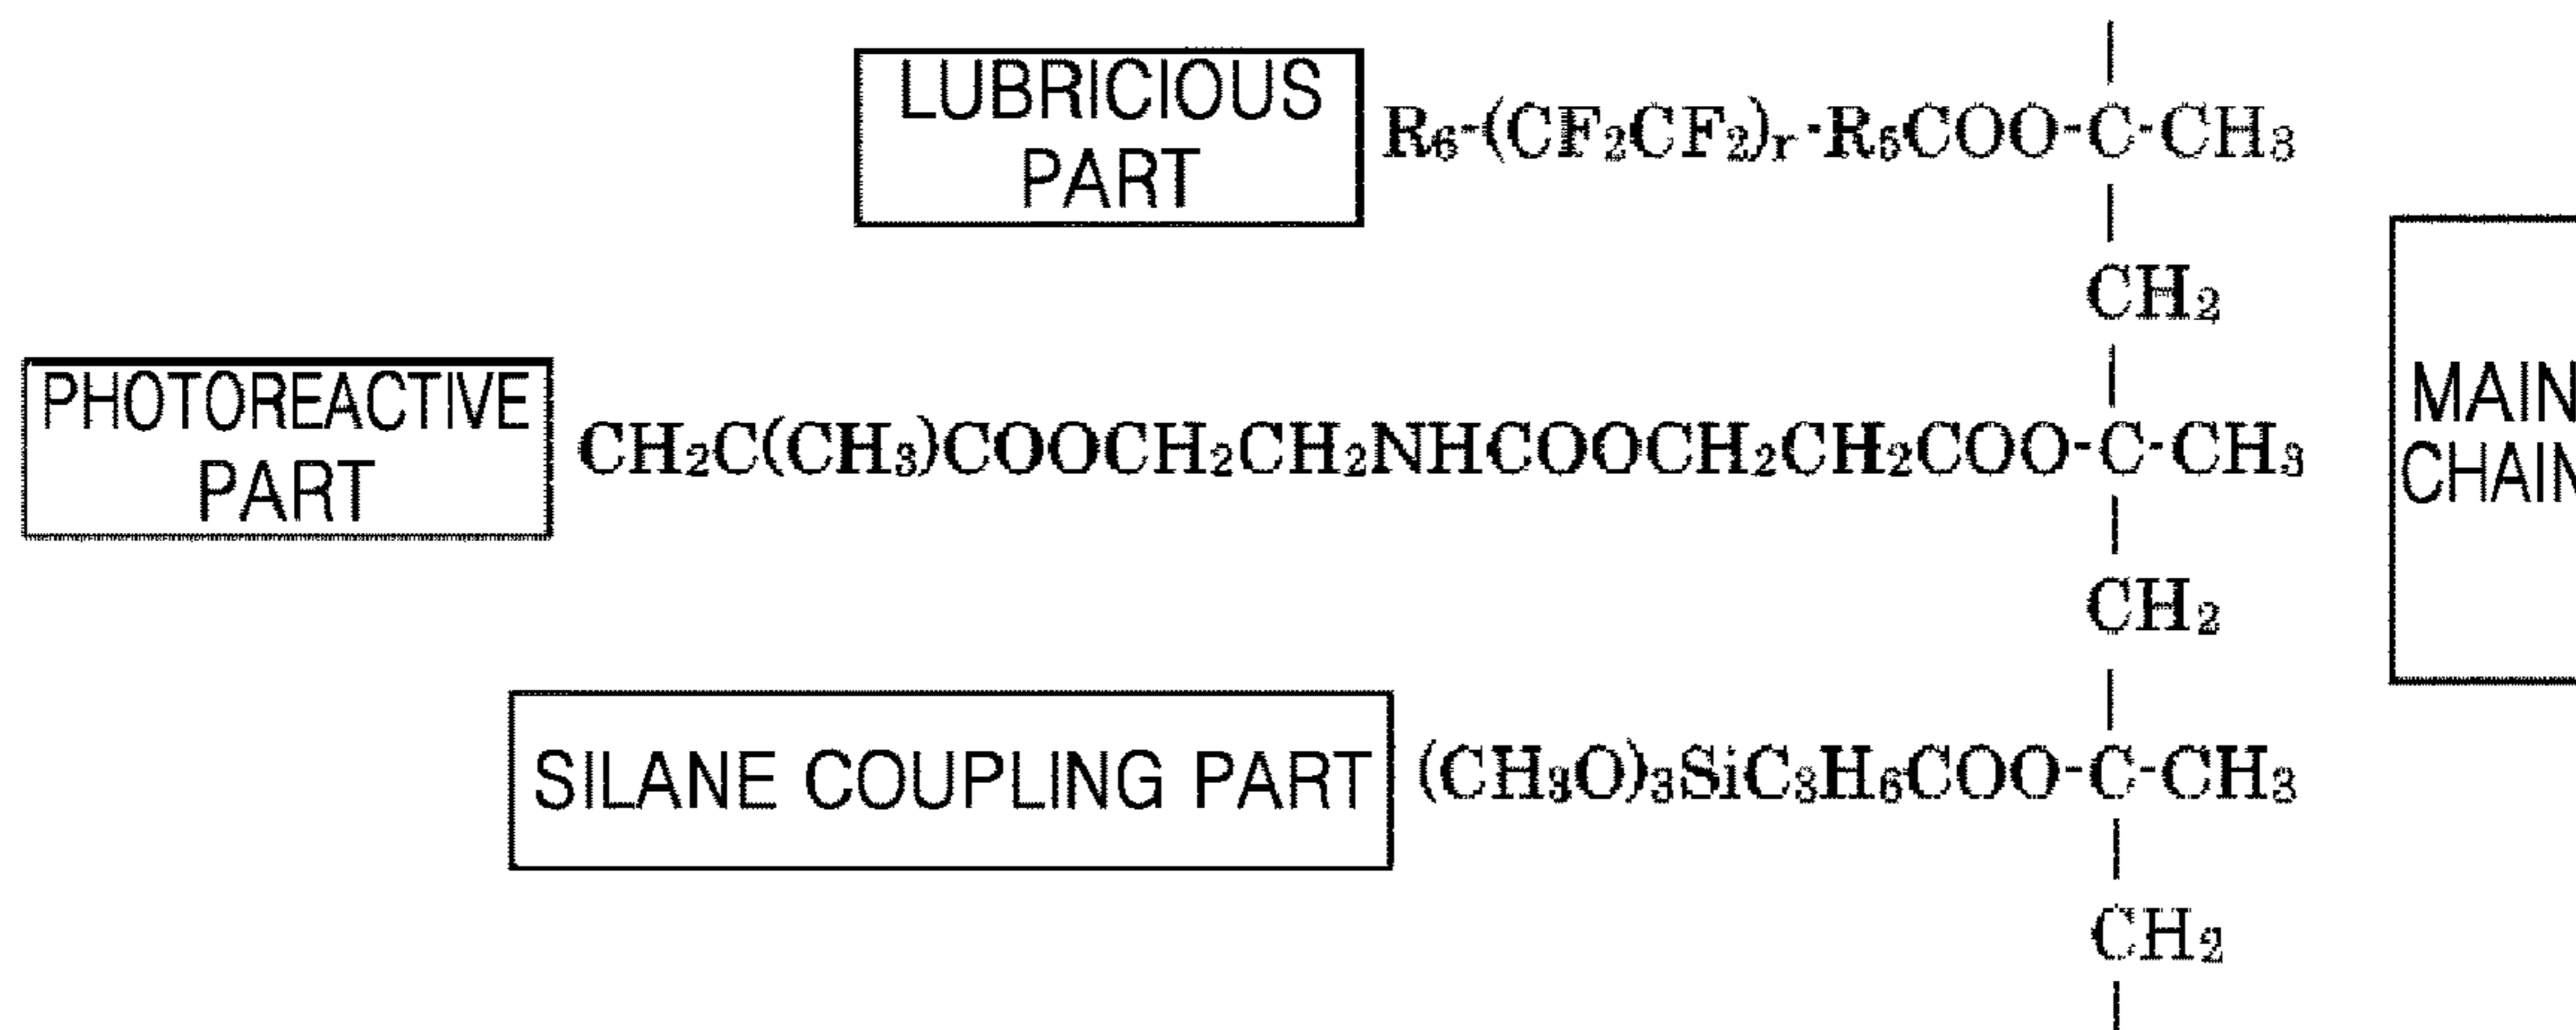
LUBRICIOUS PART $R_6$-$(CF_2CF_2)_r$-$R_5COO$-C-$CH_3$

$CH_2$

PHOTOREACTIVE PART $CH_2C(CH_3)COOCH_2CH_2NHCOOCH_2CH_2COO$-C-$CH_3$

$CH_2$

SILANE COUPLING PART $(CH_3O)_3SiC_3H_6COO$-C-$CH_3$

$CH_2$

MAIN CHAIN